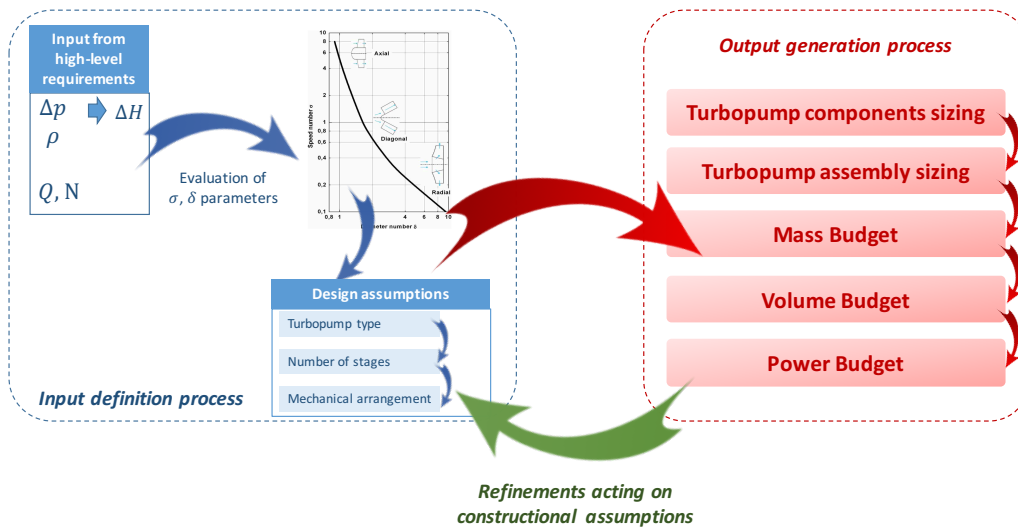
Input from high-level requirements

$\Delta p$ $\Delta H$
$\rho$

$Q$, N

Evaluation of $\sigma$, $\delta$ parameters

10
8
6
4
2
1
0,8
0,6
0,4
0,2
0,1
0,8 1 4 6 8 10

Speed number σ

Diameter number δ

Axial

Diagonal

Radial

Design assumptions

Turbopump type

Number of stages

Mechanical arrangement

Input definition process

Output generation process

Turbopump components sizing

Turbopump assembly sizing

Mass Budget

Volume Budget

Power Budget

Refinements acting on constructional assumptions